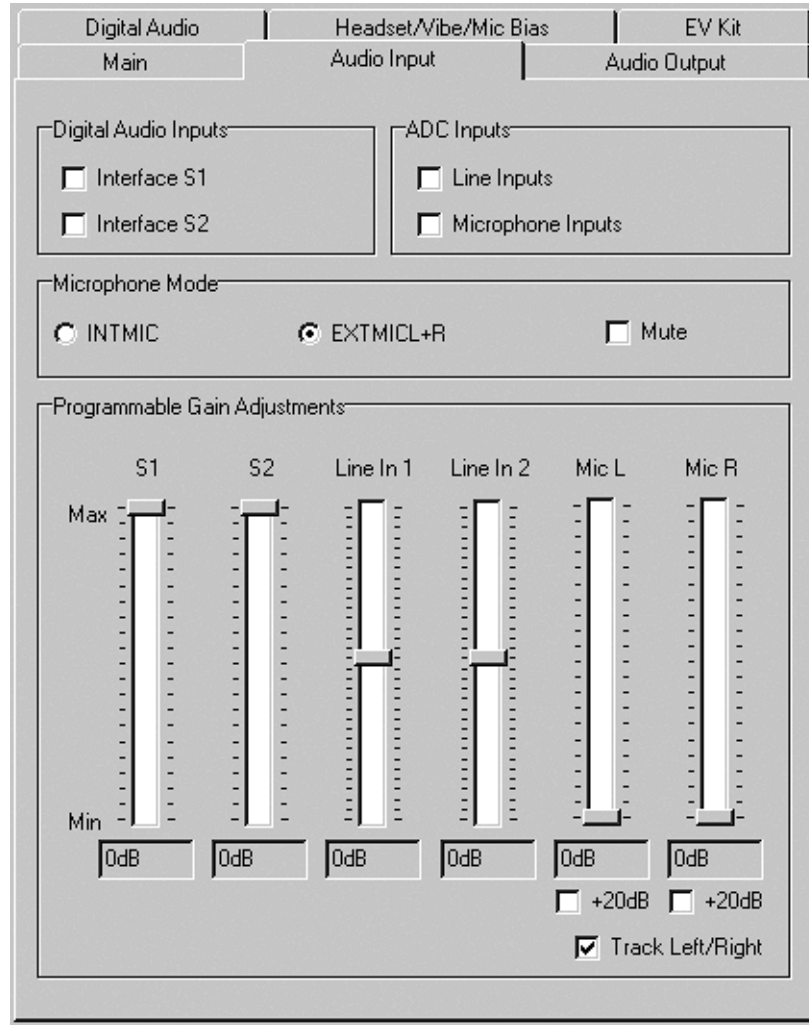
Digital Audio | Headset/Vibe/Mic Bias | EV Kit
Main | Audio Input | Audio Output

Digital Audio Inputs
Interface S1
Interface S2

ADC Inputs
Line Inputs
Microphone Inputs

Microphone Mode
INTMIC
EXTMICL+R
Mute

Programmable Gain Adjustments
S1
S2
Line In 1
Line In 2
Mic L
Mic R
Max
Min
0dB
0dB
0dB
0dB
0dB
0dB
+20dB
+20dB
Track Left/Right